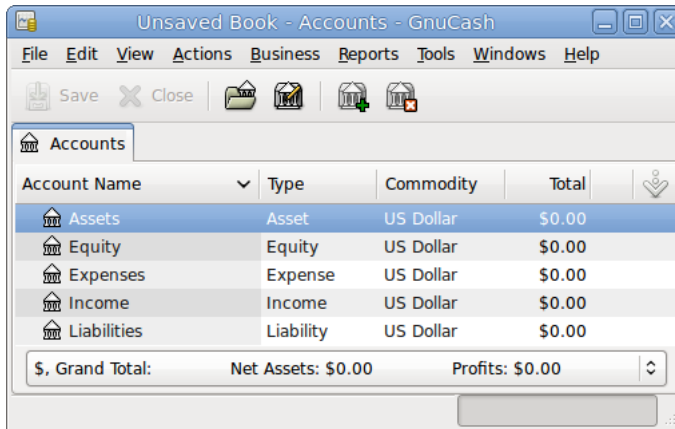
Unsaved Book - Accounts - GnuCash

File Edit View Actions Business Reports Tools Windows Help

Save Close

Accounts

| Account Name | Type | Commodity | Total |
|---|---|---|---|
| Assets | Asset | US Dollar | $0.00 |
| Equity | Equity | US Dollar | $0.00 |
| Expenses | Expense | US Dollar | $0.00 |
| Income | Income | US Dollar | $0.00 |
| Liabilities | Liability | US Dollar | $0.00 |

$, Grand Total: Net Assets: $0.00 Profits: $0.00